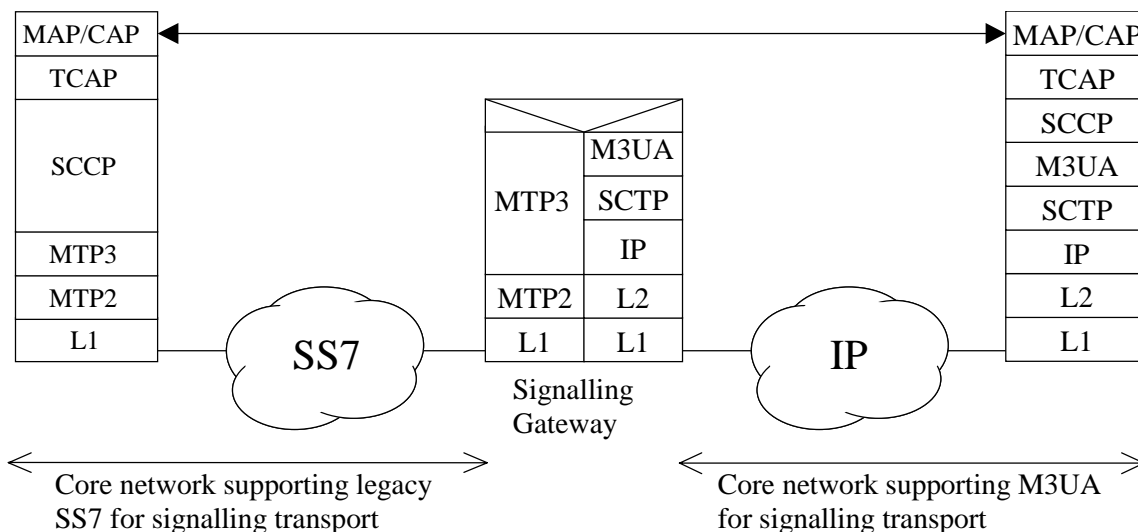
MAP/CAP
TCAP
SCCP
MTP3
MTP2
L1

SS7

MTP3
M3UA
SCTP
IP
MTP2
L2
L1
L1

Signalling Gateway

IP

MAP/CAP
TCAP
SCCP
M3UA
SCTP
IP
L2
L1

Core network supporting legacy SS7 for signalling transport

Core network supporting M3UA for signalling transport